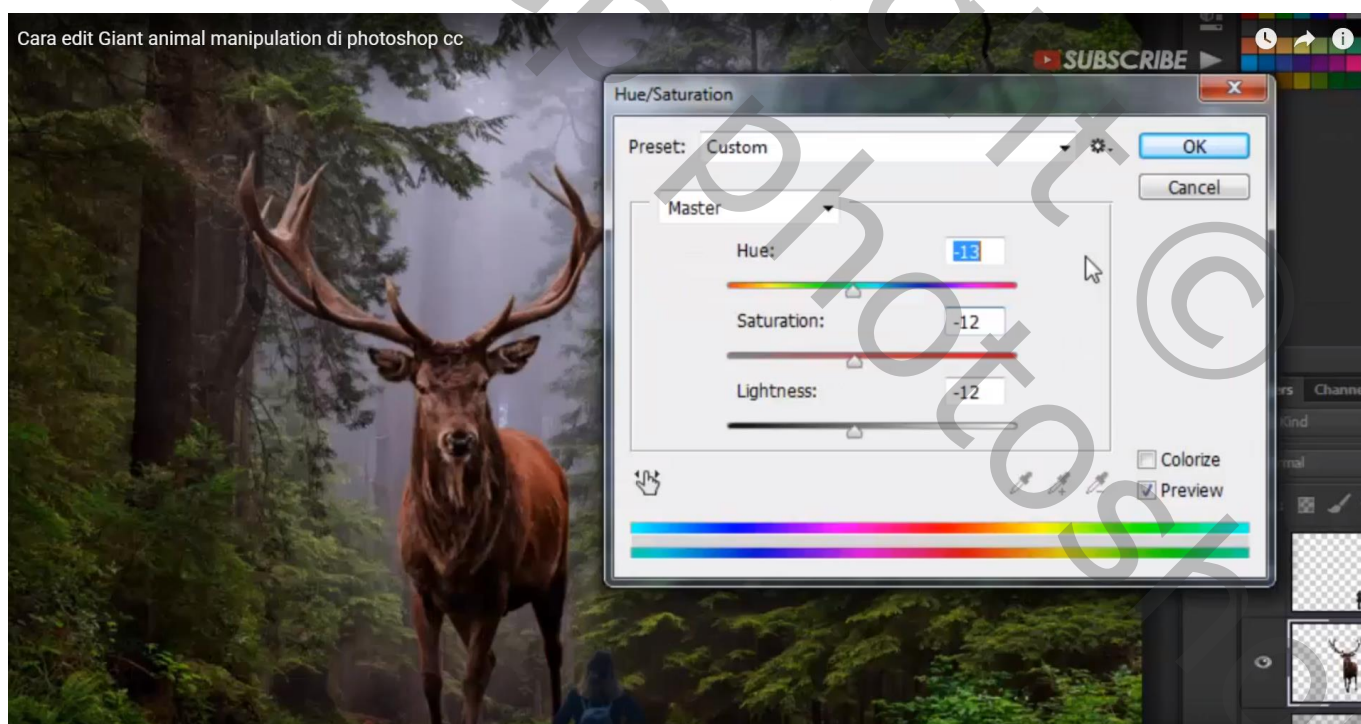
Cara edit Giant animal manipulation di photoshop cc

SUBSCRIBE

Hue/Saturation

Preset: Custom

OK

Cancel

Master

Hue: -13

Saturation: -12

Lightness: -12

Colorize

Preview

ers Channe

Kind

mal

photos ©